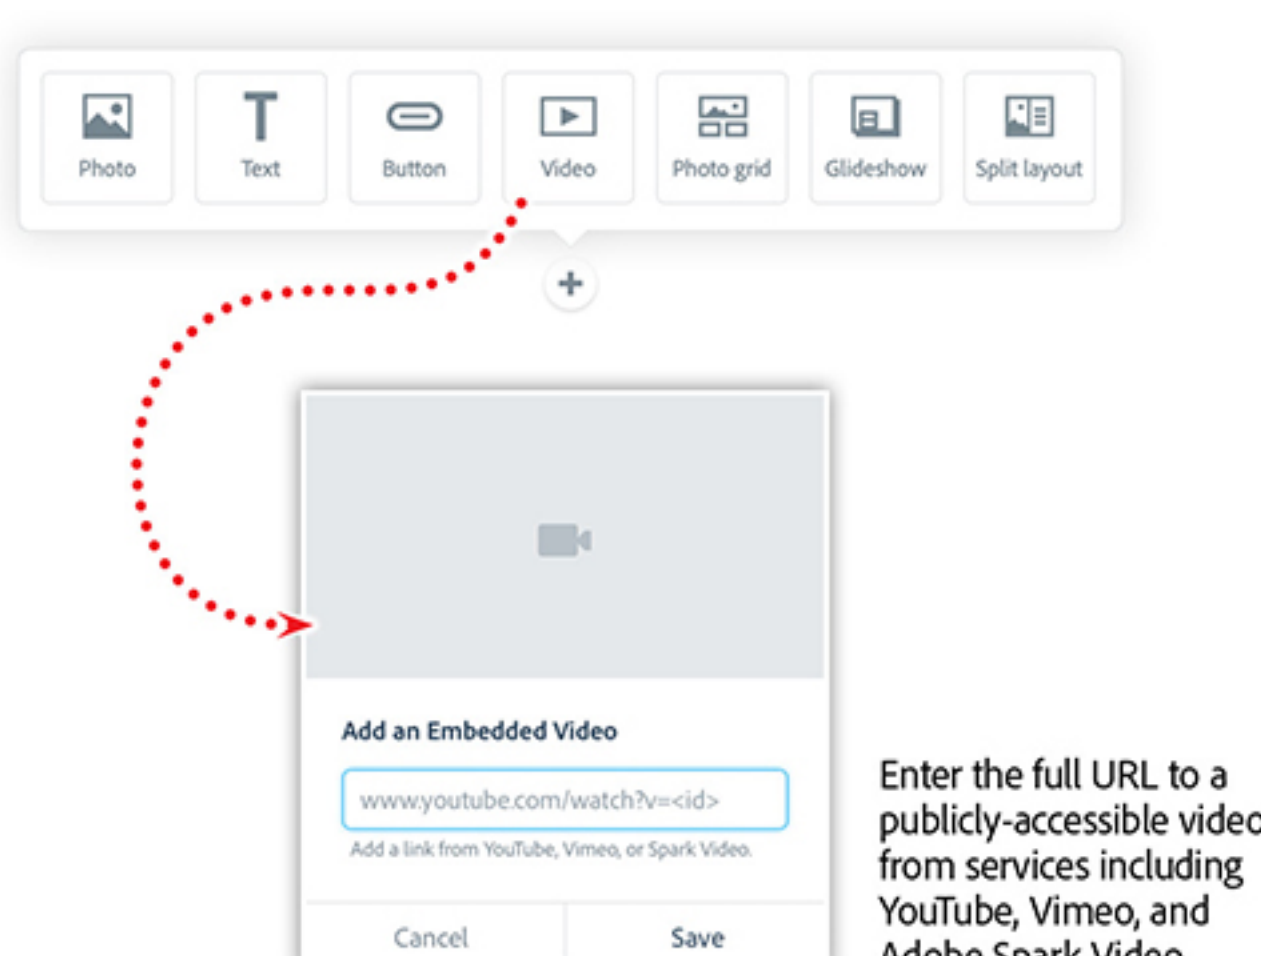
Photo
Text
Button
Video
Photo grid
Glideshow
Split layout

+

Add an Embedded Video

www.youtube.com/watch?v=<id>

Add a link from YouTube, Vimeo, or Spark Video.

Cancel
Save

Enter the full URL to a publicly-accessible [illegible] from services including YouTube, Vimeo, and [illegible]